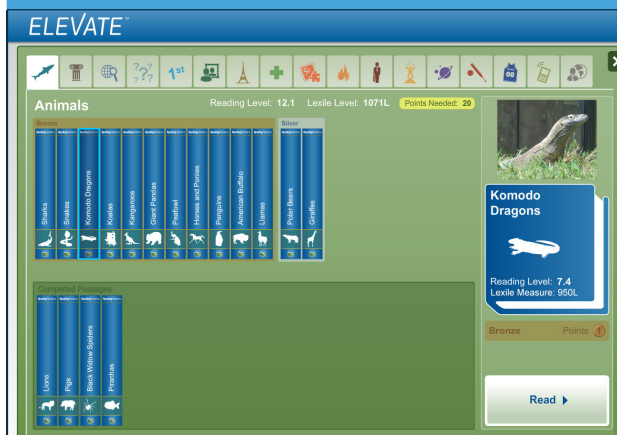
ELEVATE™

?? 1st

Animals

Reading Level: 12.1 Lexile Level: 1071L Points Needed: 20

Bronze

Sharks
Snakes
Komodo Dragons
Koalas
Kangaroos
Giant Pandas
Peafowl
Horses and Ponies
Penguins
American Buffalo
Llamas

Silver

Polar Bears
Giraffes

Completed Passages

Lions
Pigs
Black Widow Spiders
Piranhas

Komodo Dragons

Reading Level: 7.4
Lexile Measure: 950L

Bronze Points

Read